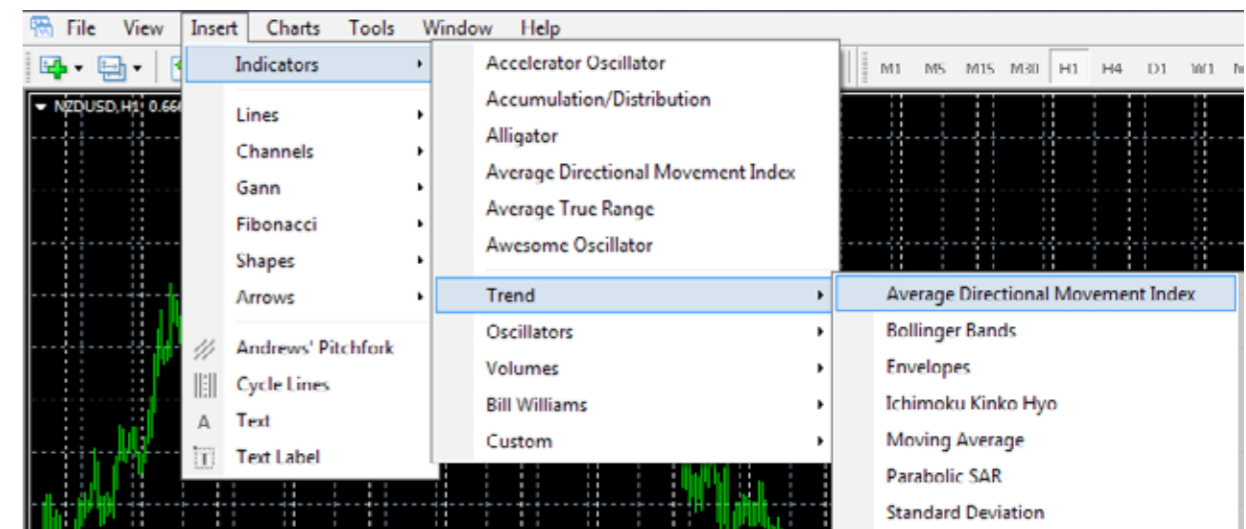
File View Insert Charts Tools Window Help

M1 M5 M15 M30 H1 H4 D1 W1

NZDUSD,H1 0.66

Indicators
Lines
Channels
Gann
Fibonacci
Shapes
Arrows
Andrews' Pitchfork
Cycle Lines
Text
Text Label

Accelerator Oscillator
Accumulation/Distribution
Alligator
Average Directional Movement Index
Average True Range
Awesome Oscillator
Trend
Oscillators
Volumes
Bill Williams
Custom

Average Directional Movement Index
Bollinger Bands
Envelopes
Ichimoku Kinko Hyo
Moving Average
Parabolic SAR
Standard Deviation